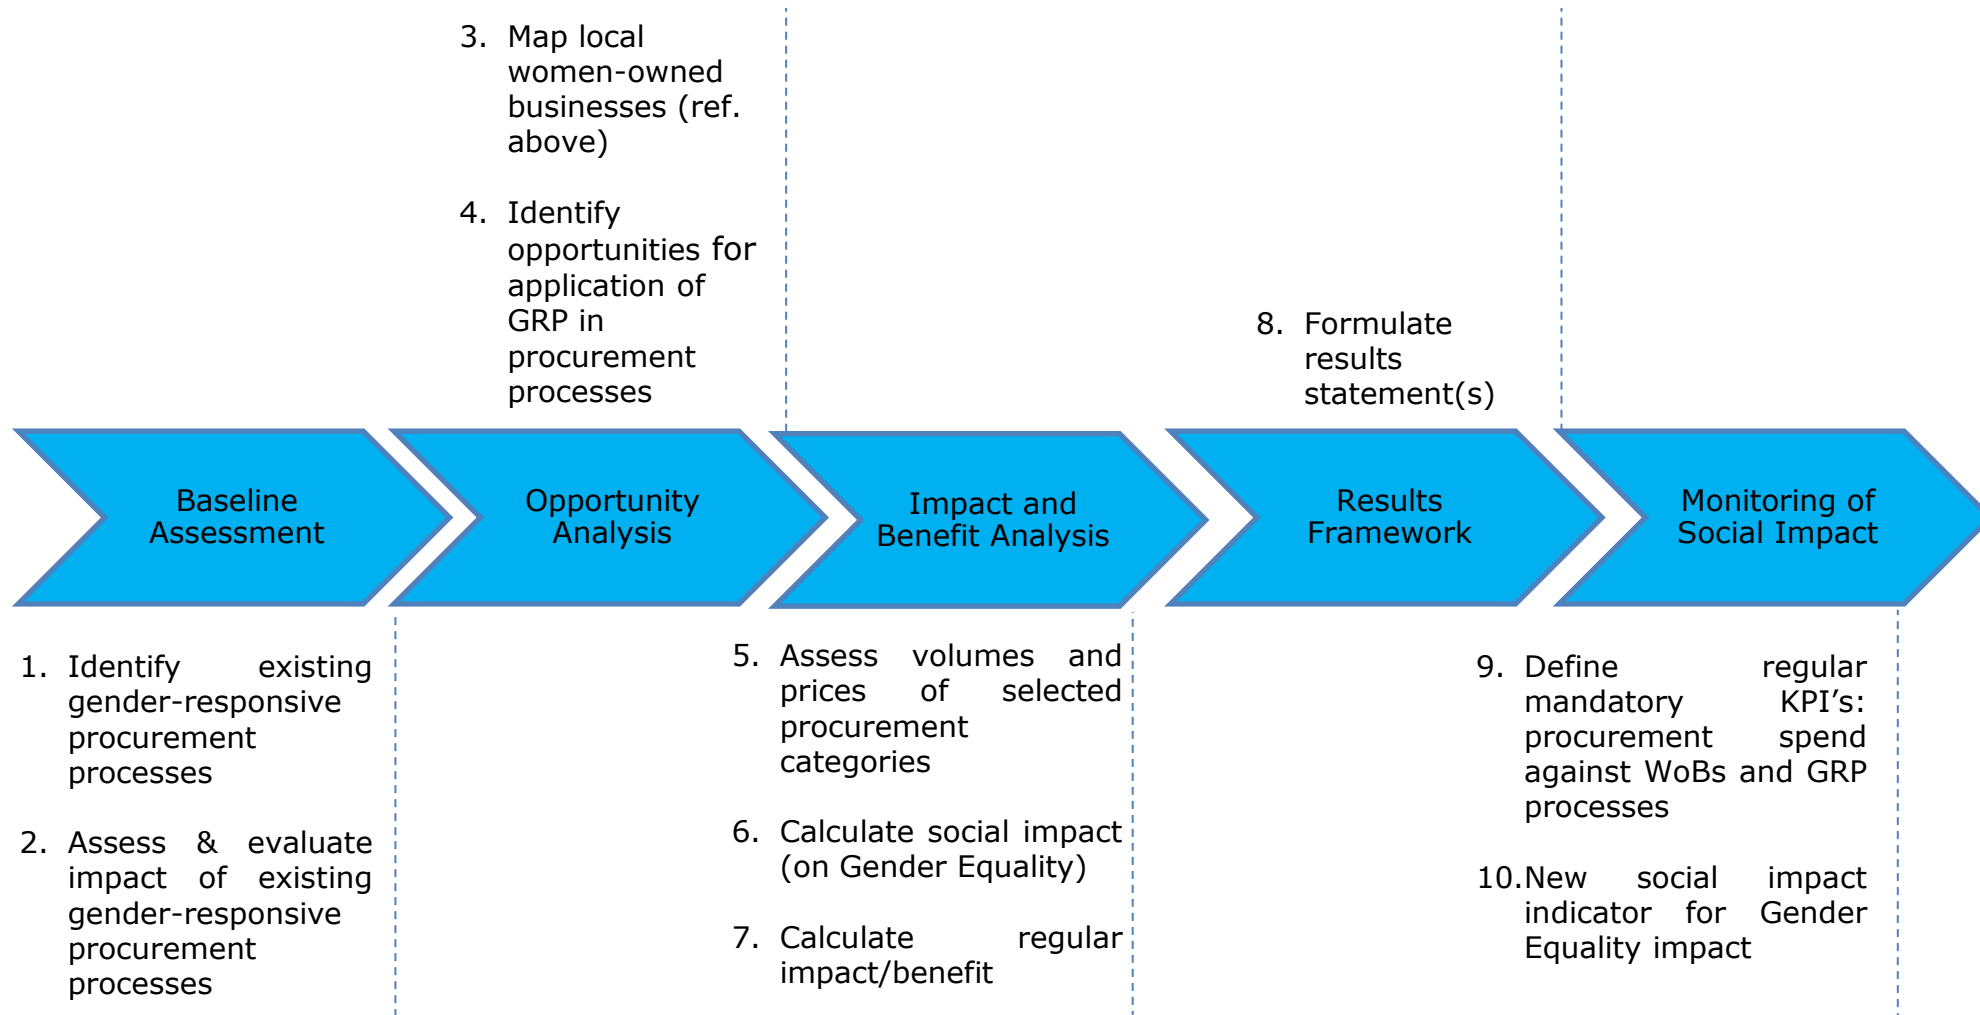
3. Map local women-owned businesses (ref. above)

4. Identify opportunities for application of GRP in procurement processes

8. Formulate results statement(s)

Baseline Assessment

Opportunity Analysis

Impact and Benefit Analysis

Results Framework

Monitoring of Social Impact

1. Identify existing gender-responsive procurement processes

2. Assess & evaluate impact of existing gender-responsive procurement processes

5. Assess volumes and prices of selected procurement categories

6. Calculate social impact (on Gender Equality)

7. Calculate regular impact/benefit

9. Define regular mandatory KPI's: procurement spend against WoBs and GRP processes

10. New social impact indicator for Gender Equality impact